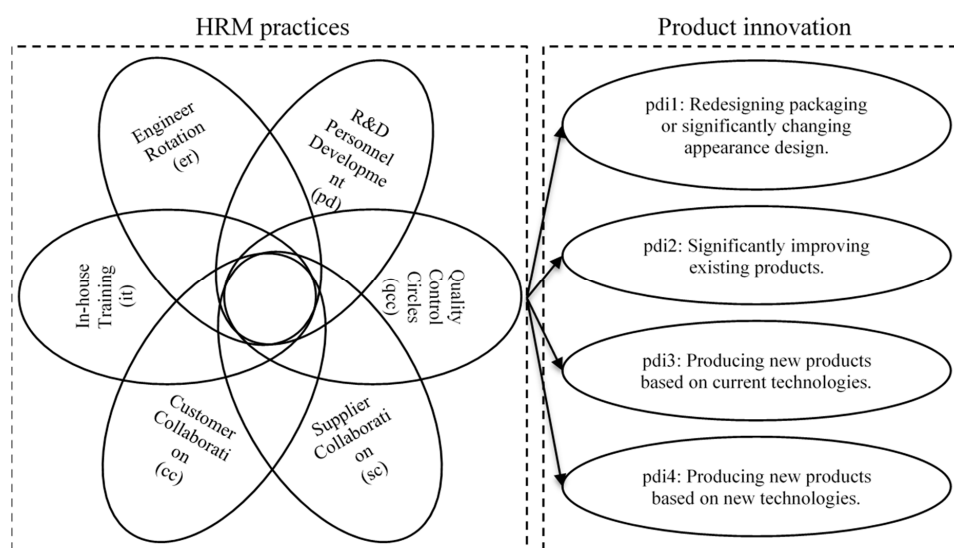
HRM practices

Product innovation

Engineer Rotation (er)

R&D Personnel Developme nt (pd)

In-house Training (it)

Quality Control Circles (qcc)

Customer Collaborati on (cc)

Supplier Collaborati on (sc)

pdi1: Redesigning packaging or significantly changing appearance design.

pdi2: Significantly improving existing products.

pdi3: Producing new products based on current technologies.

pdi4: Producing new products based on new technologies.